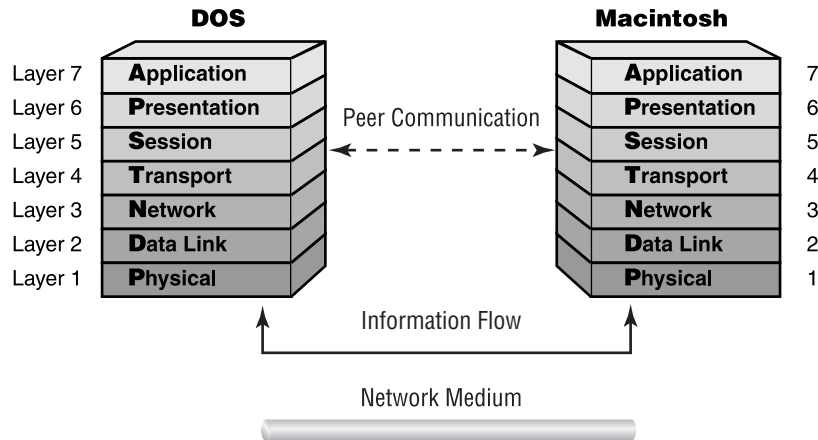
DOS

Layer 7 Application
Layer 6 Presentation
Layer 5 Session
Layer 4 Transport
Layer 3 Network
Layer 2 Data Link
Layer 1 Physical

Peer Communication

Macintosh

Application 7
Presentation 6
Session 5
Transport 4
Network 3
Data Link 2
Physical 1

Information Flow

Network Medium